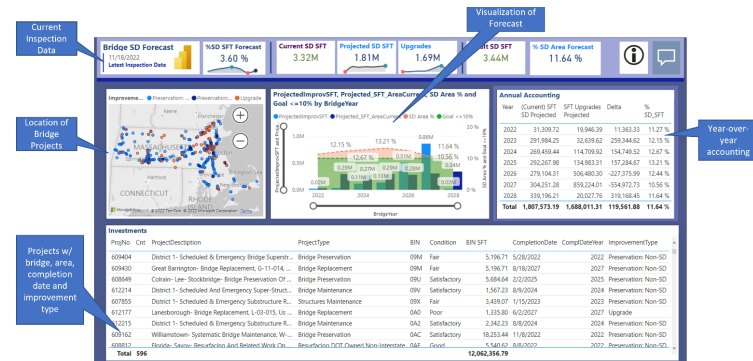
Current Inspection Data

Visualization of Forecast

Bridge SD Forecast
11/18/2022
Latest Inspection Date

%SD SFT Forecast
3.60 %

Current SD SFT
3.32M

Projected SD SFT
1.81M

Upgrades
1.69M

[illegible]at SD SFT
3.44M

% SD Area Forecast
11.64 %

Location of Bridge Projects

Improveme... ● Preservation... ● Preservation... ● Upgrade

MASSACHUSETTS
CONNECTICUT
RHODE ISLAND

© 2022 TomTom, © 2022 Microsoft Corporation Terms

ProjectedImprovSFT, Projected_SFT_AreaCurrent, SD Area % and Goal <=10% by BridgeYear

● ProjectedImprovSFT ● Projected_SFT_AreaCurrent ● SD Area % ● Goal <=10%

1M
0.5M
0M

12.15 %
12.67 %
12.57 %
11.27 %
0.86M
0.32M
0.21M
0.29M
0.34M
0.29M
0.31M
0.03M
0.02M
0.03M
0.34M
11.64 %
10.56 %
0.24M

2022 2024 2026 2028
BridgeYear

14 %
12 %
10 %

Annual Accounting

| Year | (Current) SFT SD Projected | SFT Upgrades Projected | Delta | % SD_SFT |
|---|---|---|---|---|
| 2022 | 31,309.72 | 19,946.39 | 11,363.33 | 11.27 % |
| 2023 | 291,984.25 | 32,639.62 | 259,344.62 | 12.15 % |
| 2024 | 269,459.44 | 114,709.92 | 154,749.52 | 12.67 % |
| 2025 | 292,267.98 | 134,983.31 | 157,284.67 | 12.57 % |
| 2026 | 279,101.55 | 506,480.30 | -227,375.99 | 12.44 % |
| 2027 | 304,251.28 | 859,224.01 | -554,972.73 | 10.56 % |
| 2028 | 339,199.21 | 20,027.76 | 319,168.45 | 11.64 % |
| Total | 1,807,573.19 | 1,688,011.31 | 119,561.88 | 11.64 % |

Year-over-year accounting

Projects w/ bridge, area, completion date and improvement type

Investments

| ProjNo | Cnt | ProjectDescription | ProjectType | BIN | Condition | BIN SFT | CompletionDate | ComplDateYear | ImprovementType |
|---|---|---|---|---|---|---|---|---|---|
| 609404 | | District 1- Scheduled & Emergency Bridge Superstr... | Bridge Preservation | 09M | Fair | 5,196.71 | 5/28/2022 | 2022 | Preservation: Non-SD |
| 609430 | | Great Barrington- Bridge Replacement, G-11-014,... | Bridge Replacement | 09M | Fair | 5,196.71 | 8/18/2027 | 2027 | Preservation: Non-SD |
| 608049 | | Colrain- Lee- Stockbridge- Bridge Preservation Of ... | Bridge Preservation | 09U | Satisfactory | 5,196.71 | 6/26/2022 | 2022 | Preservation: Non-SD |
| 612214 | | District 1- Scheduled And Emergency Super-Struct... | Bridge Maintenance | 09V | Satisfactory | 1,567.23 | 8/9/2024 | 2024 | Preservation: Non-SD |
| 607855 | | District 1- Scheduled & Emergency Substructure R... | Structures Maintenance | 09Y | Fair | 3,439.07 | 1/15/2023 | 2023 | Preservation: Non-SD |
| 612147 | | Lanesborough- Bridge Replacement, L-03-015, Us ... | Bridge Replacement | 0A0 | Poor | 1,335.80 | 6/2/2027 | 2027 | Upgrade |
| 612215 | | District 1- Scheduled & Emergency Substructure R... | Bridge Maintenance | 0A0 | Satisfactory | 2,342.23 | 8/8/2024 | 2024 | Preservation: Non-SD |
| 609162 | | Williamstown- Systematic Bridge Maintenance, W... | Bridge Maintenance | 0A4 | Satisfactory | 18,253.44 | 11/8/2022 | 2022 | Preservation: Non-SD |
| 608882 | | Florida- Savoy- Resurfacing And Related Work On... | Resurfacing DOT Owned Non-Interstate | 0AE | Good | 5,196.71 | 6/2/2022 | 2022 | Preservation: Non-SD |
| Total | 596 | | | | | 12,062,356.79 | | | |